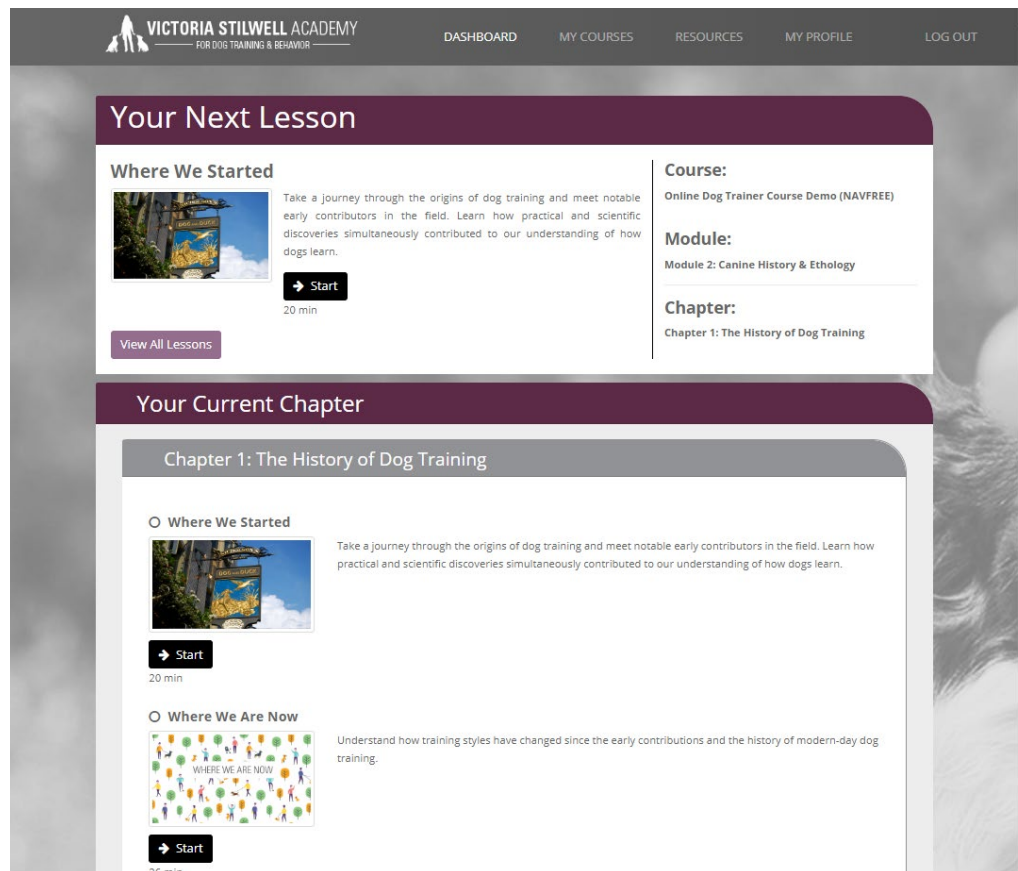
VICTORIA STILWELL ACADEMY
FOR DOG TRAINING & BEHAVIOR

DASHBOARD MY COURSES RESOURCES MY PROFILE LOG OUT

Your Next Lesson

Where We Started

Take a journey through the origins of dog training and meet notable early contributors in the field. Learn how practical and scientific discoveries simultaneously contributed to our understanding of how dogs learn.

Start
20 min

View All Lessons

Course:
Online Dog Trainer Course Demo (NAVFREE)

Module:
Module 2: Canine History & Ethology

Chapter:
Chapter 1: The History of Dog Training

Your Current Chapter

Chapter 1: The History of Dog Training

Where We Started

Take a journey through the origins of dog training and meet notable early contributors in the field. Learn how practical and scientific discoveries simultaneously contributed to our understanding of how dogs learn.

Start
20 min

Where We Are Now

WHERE WE ARE NOW

Understand how training styles have changed since the early contributions and the history of modern-day dog training.

Start
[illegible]